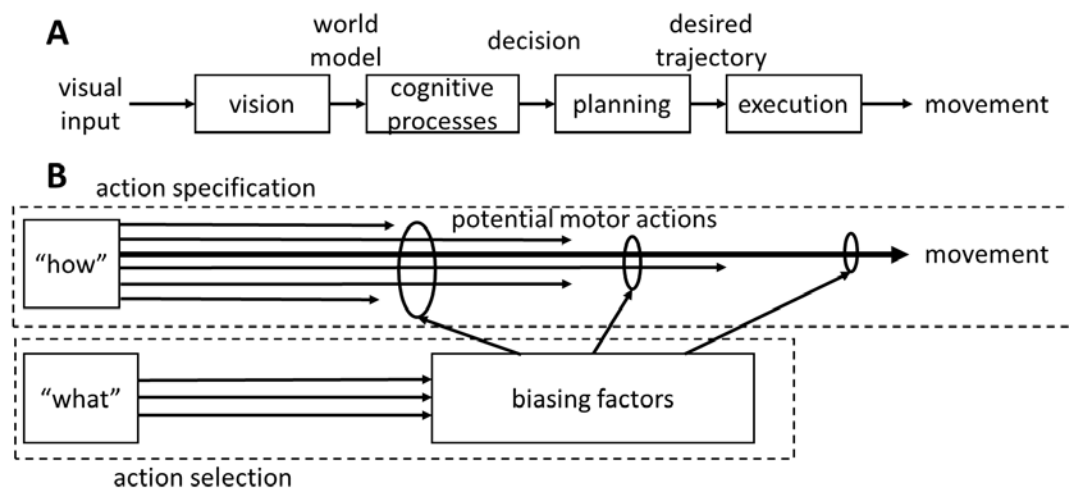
A

world model

decision

desired trajectory

visual input

vision

cognitive processes

planning

execution

movement

B

action specification

potential motor actions

"how"

movement

"what"

biasing factors

action selection